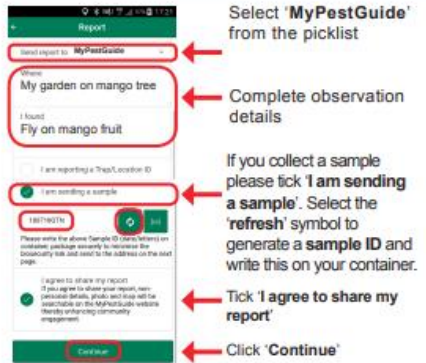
Report

Send report to MyPestGuide

Where
My garden on mango tree

I found
Fly on mango fruit

I am reporting a Trap/Location ID

I am sending a sample

1807160TN

Please write the above Sample ID (numbers/letters) on container, package securely to minimise the biosecurity risk and send to the address on the next page.

I agree to share my report
If you agree to share your report, non-personal details, photo and map will be searchable on the MyPestGuide website thereby enhancing community engagement.

Continue

Select 'MyPestGuide' from the picklist

Complete observation details

If you collect a sample please tick 'I am sending a sample'. Select the 'refresh' symbol to generate a sample ID and write this on your container.

Tick 'I agree to share my report'

Click 'Continue'